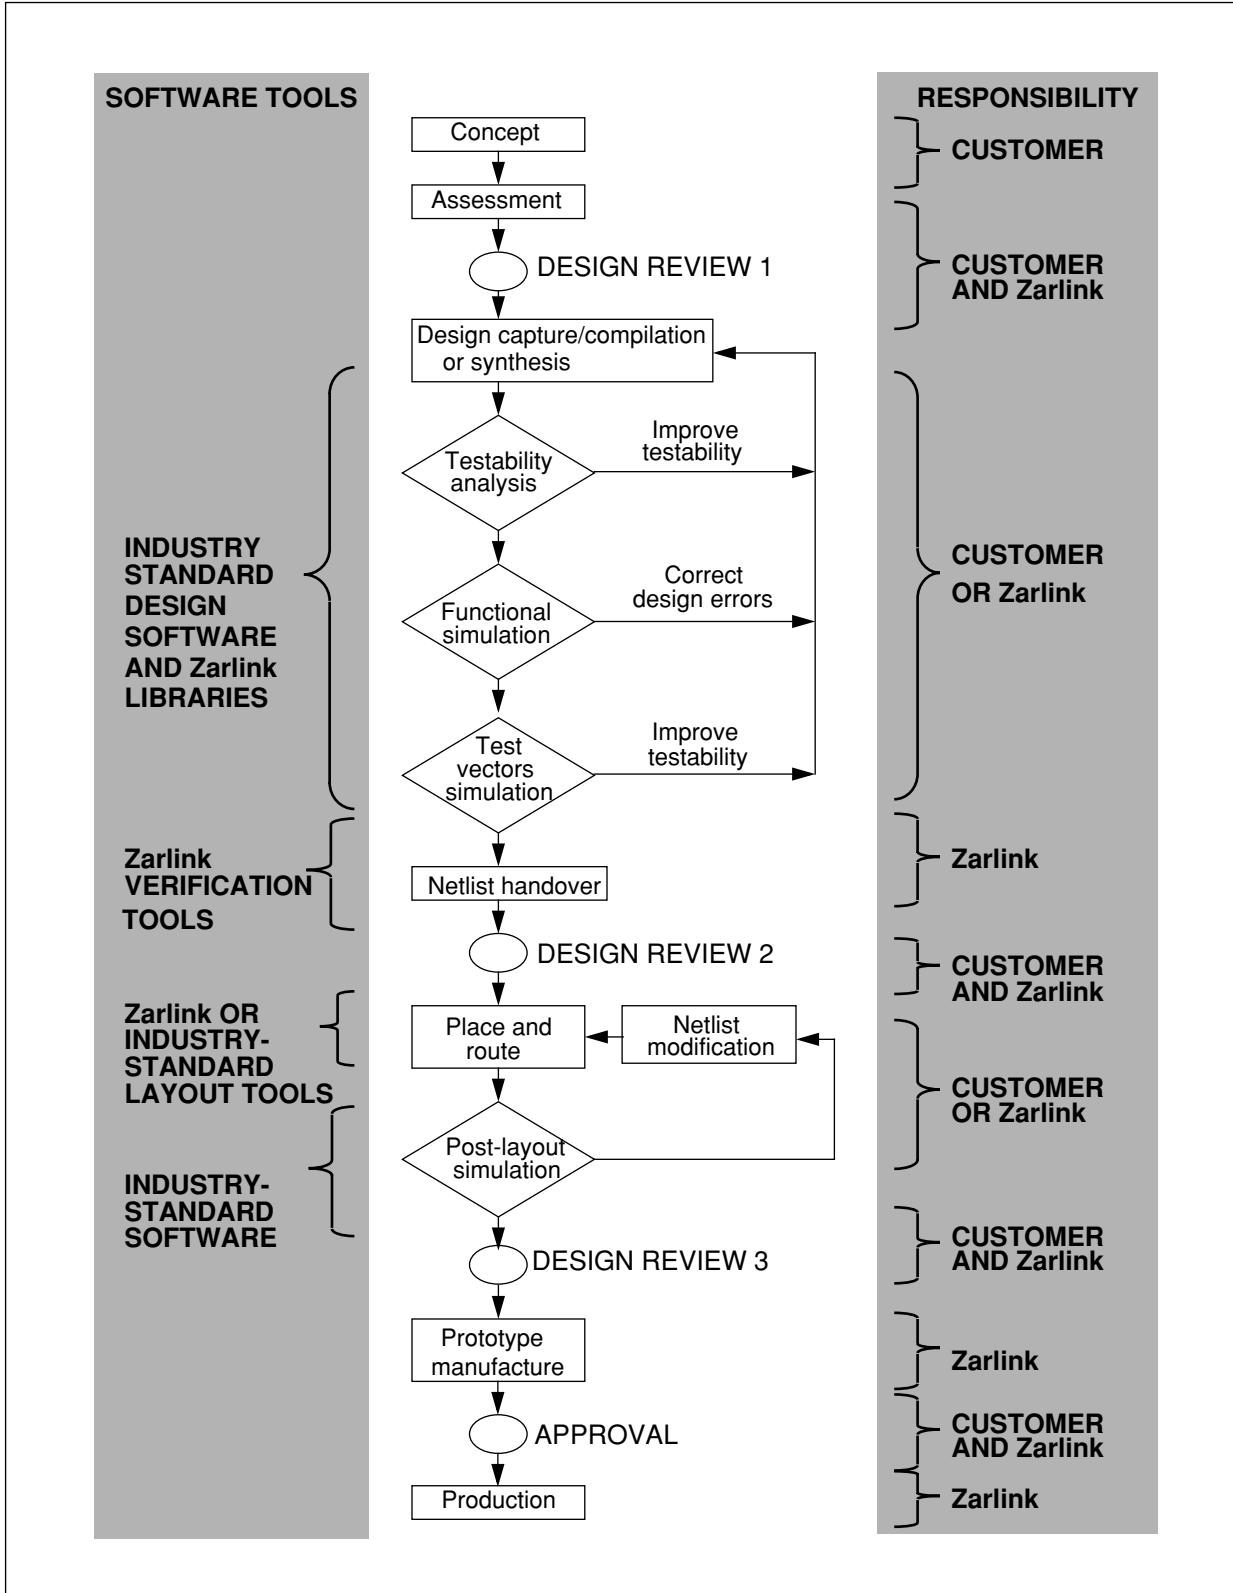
SOFTWARE TOOLS

RESPONSIBILITY

Concept

CUSTOMER

Assessment

DESIGN REVIEW 1

CUSTOMER AND Zarlink

Design capture/compilation or synthesis

Testability analysis

Improve testability

INDUSTRY STANDARD DESIGN SOFTWARE AND Zarlink LIBRARIES

Functional simulation

Correct design errors

CUSTOMER OR Zarlink

Test vectors simulation

Improve testability

Zarlink VERIFICATION TOOLS

Netlist handover

Zarlink

DESIGN REVIEW 2

CUSTOMER AND Zarlink

Zarlink OR INDUSTRY-STANDARD LAYOUT TOOLS

Place and route

Netlist modification

CUSTOMER OR Zarlink

Post-layout simulation

INDUSTRY-STANDARD SOFTWARE

DESIGN REVIEW 3

CUSTOMER AND Zarlink

Prototype manufacture

Zarlink

APPROVAL

CUSTOMER AND Zarlink

Production

Zarlink